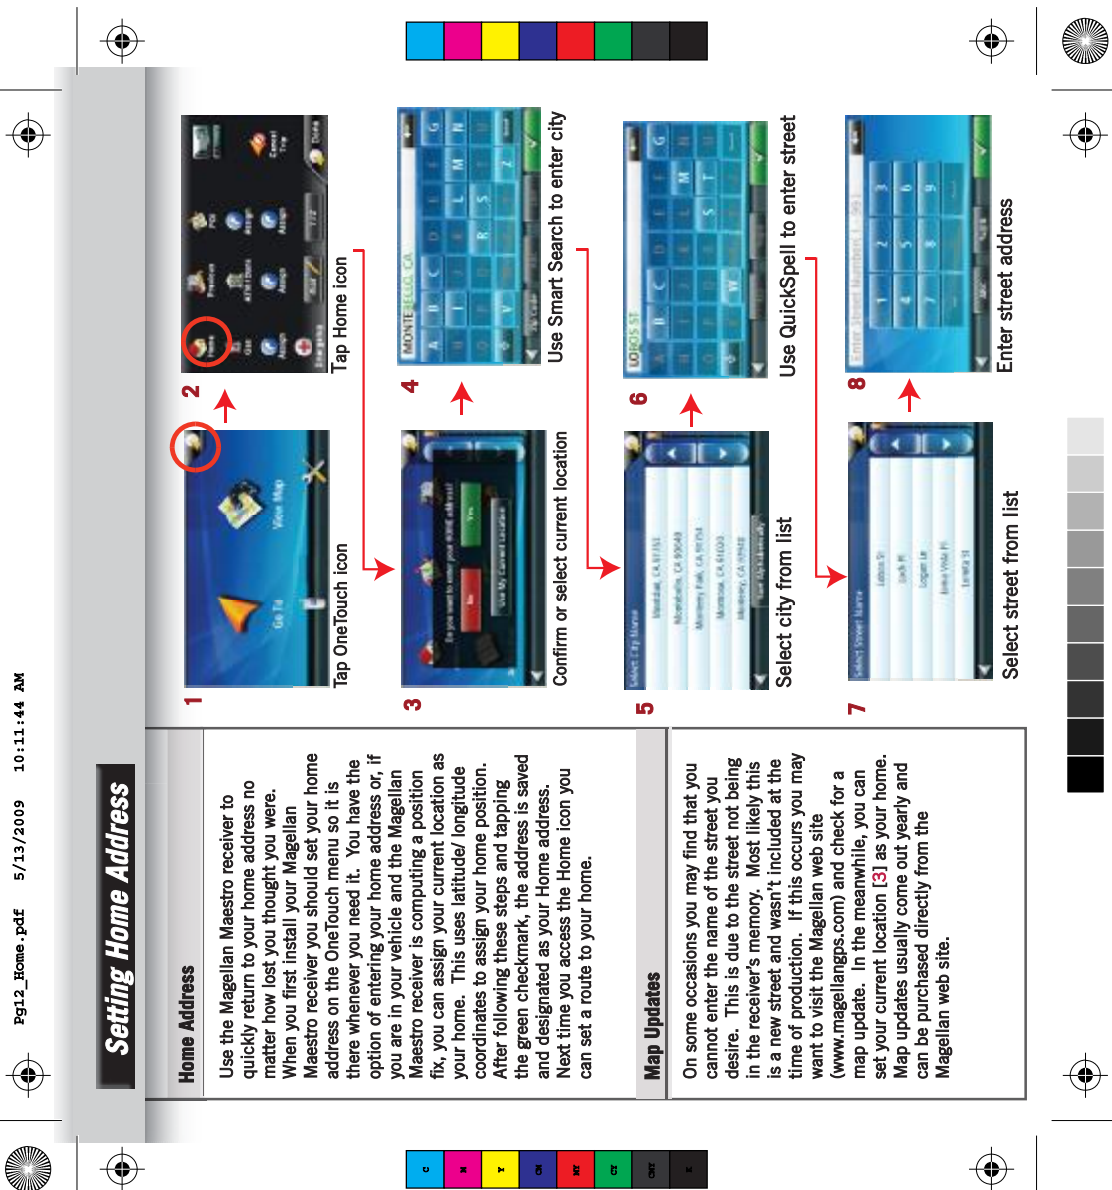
Pg12_Home.pdf 5/13/2009 10:11:44 AM

Setting Home Address

Home Address

Use the Magellan Maestro receiver to quickly return to your home address no matter how lost you thought you were. When you first install your Magellan Maestro receiver you should set your home address on the OneTouch menu so it is there whenever you need it. You have the option of entering your home address or, if you are in your vehicle and the Magellan Maestro receiver is computing a position fix, you can assign your current location as your home. This uses latitude/ longitude coordinates to assign your home position. After following these steps and tapping the green checkmark, the address is saved and designated as your Home address. Next time you access the Home icon you can set a route to your home.

Map Updates

On some occasions you may find that you cannot enter the name of the street you desire. This is due to the street not being in the receiver's memory. Most likely this is a new street and wasn't included at the time of production. If this occurs you may want to visit the Magellan web site (www.magellangps.com) and check for a map update. In the meanwhile, you can set your current location [3] as your home. Map updates usually come out yearly and can be purchased directly from the Magellan web site.

1
Tap OneTouch icon

2
Tap Home icon

3
Confirm or select current location

4
Use Smart Search to enter city

5
Select city from list

6
Use QuickSpell to enter street

7
Select street from list

8
Enter street address